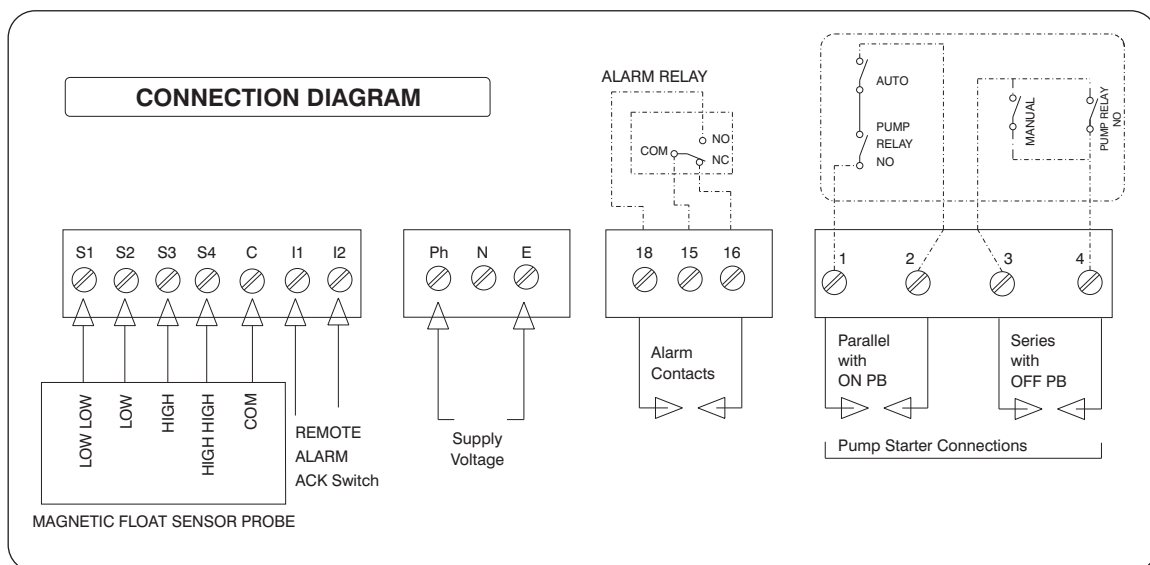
CONNECTION DIAGRAM

ALARM RELAY

NO
COM
NC

AUTO

PUMP RELAY NO

MANUAL

PUMP RELAY NO

S1 S2 S3 S4 C I1 I2

Ph N E

18 15 16

1 2 3 4

LOW LOW
LOW
HIGH
HIGH HIGH
COM

REMOTE ALARM ACK Switch

MAGNETIC FLOAT SENSOR PROBE

Supply Voltage

Alarm Contacts

Parallel with ON PB

Series with OFF PB

Pump Starter Connections